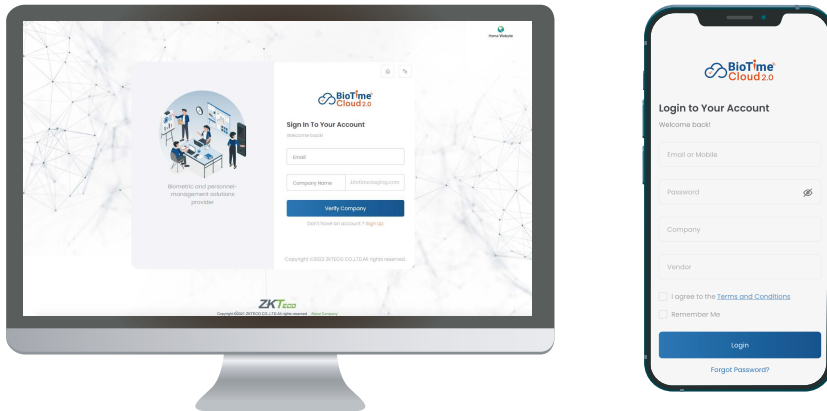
Home Website

BioTime Cloud 2.0

Sign In To Your Account

Welcome back!

Email

Company Name

biotimecloud.com

Verify Company

Don't have an account ? Sign Up

Biometric and personnel-management solutions provider

Copyright ©2022 ZKTECO CO.,LTD.All rights reserved.

ZKTeco

Copyright ©2021 ZKTECO CO.,LTD.All rights reserved. About Company

BioTime Cloud 2.0

Login to Your Account

Welcome back!

Email or Mobile

Password

Company

Vendor

I agree to the Terms and Conditions

Remember Me

Login

Forgot Password?